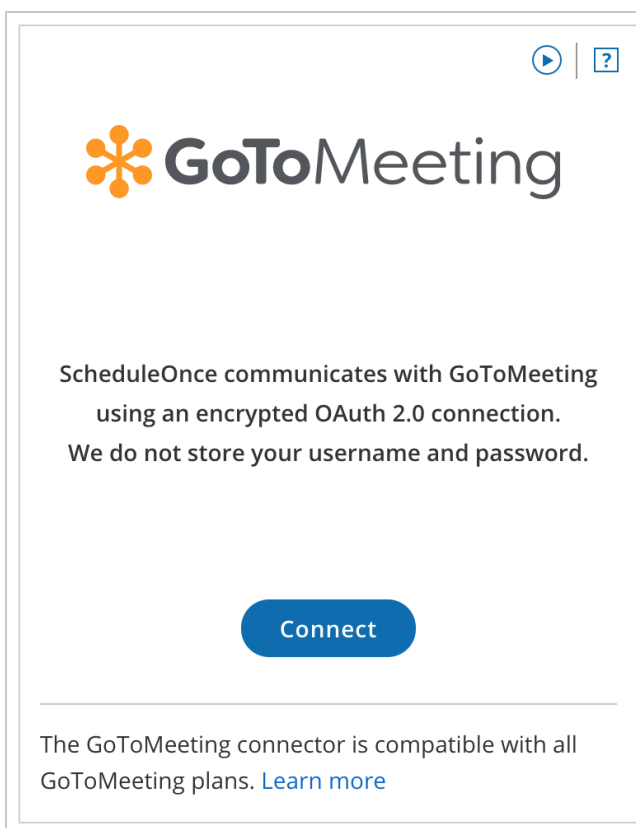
?

GoToMeeting

ScheduleOnce communicates with GoToMeeting using an encrypted OAuth 2.0 connection. We do not store your username and password.

Connect

The GoToMeeting connector is compatible with all GoToMeeting plans. Learn more